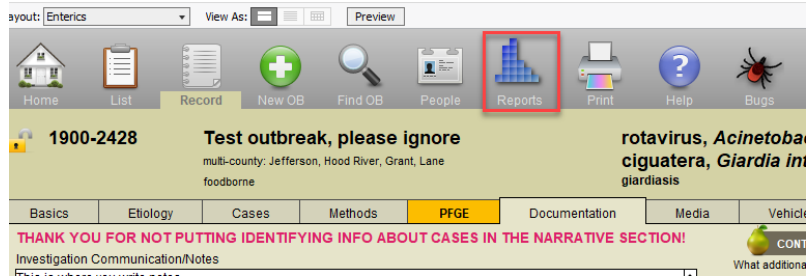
ayout: Enterics

View As:

Preview

Home

List

Record

New OB

Find OB

People

Reports

Print

Help

Bugs

1900-2428

Test outbreak, please ignore

multi-county: Jefferson, Hood River, Grant, Lane

foodborne

rotavirus, *Acinetobac*

ciguatera, *Giardia int*

giardiasis

| Basics | Etiology | Cases | Methods | PFGE | Documentation | Media | Vehicle |
|---|---|---|---|---|---|---|---|

THANK YOU FOR NOT PUTTING IDENTIFYING INFO ABOUT CASES IN THE NARRATIVE SECTION!

CONT

Investigation Communication/Notes

What additiona

This is where you write notes